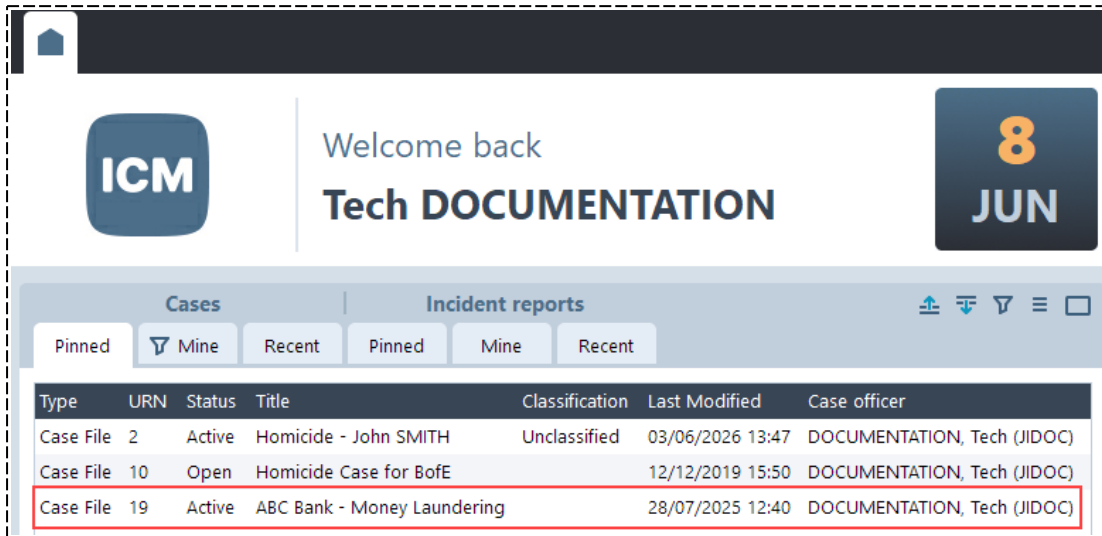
ICM

Welcome back
Tech DOCUMENTATION

8
JUN

Cases | Incident reports

Pinned | Mine | Recent | Pinned | Mine | Recent

| Type | URN | Status | Title | Classification | Last Modified | Case officer |
|---|---|---|---|---|---|---|
| Case File | 2 | Active | Homicide - John SMITH | Unclassified | 03/06/2026 13:47 | DOCUMENTATION, Tech (JIDOC) |
| Case File | 10 | Open | Homicide Case for BofE | | 12/12/2019 15:50 | DOCUMENTATION, Tech (JIDOC) |
| Case File | 19 | Active | ABC Bank - Money Laundering | | 28/07/2025 12:40 | DOCUMENTATION, Tech (JIDOC) |